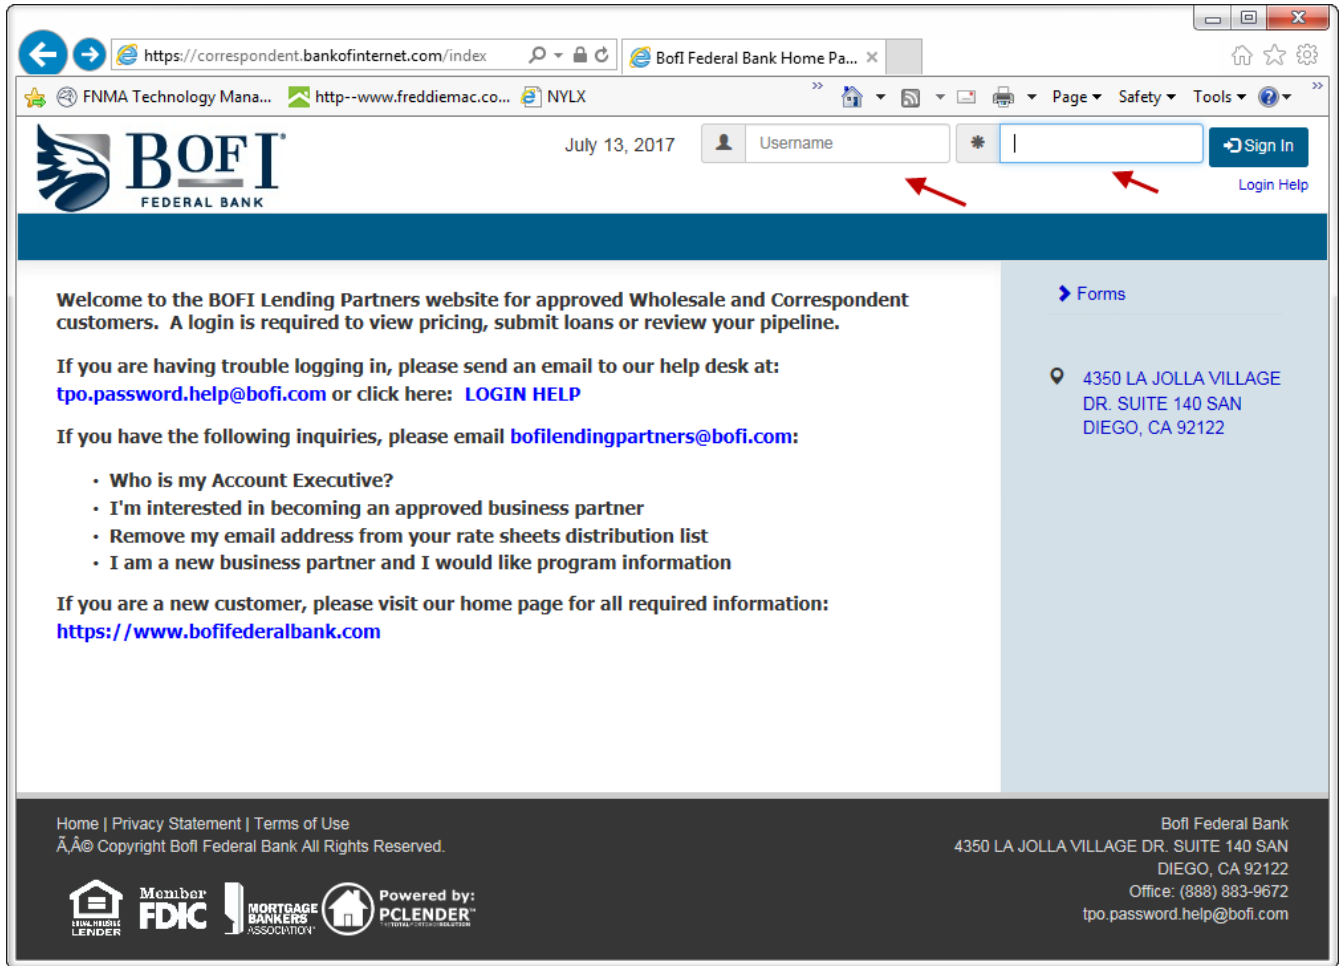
https://correspondent.bankofinternet.com/index

BofI Federal Bank Home Pa...

FNMA Technology Mana... http--www.freddiemac.co... NYLX

Page Safety Tools

BOFI FEDERAL BANK

July 13, 2017

Username

Sign In

Login Help

Welcome to the BOFI Lending Partners website for approved Wholesale and Correspondent customers. A login is required to view pricing, submit loans or review your pipeline.

If you are having trouble logging in, please send an email to our help desk at: tpo.password.help@bofi.com or click here: LOGIN HELP

If you have the following inquiries, please email bofilendingpartners@bofi.com:

- Who is my Account Executive?
- I'm interested in becoming an approved business partner
- Remove my email address from your rate sheets distribution list
- I am a new business partner and I would like program information

If you are a new customer, please visit our home page for all required information: https://www.bofifederalbank.com

Forms

4350 LA JOLLA VILLAGE DR. SUITE 140 SAN DIEGO, CA 92122

Home | Privacy Statement | Terms of Use
Ã‚Â© Copyright BofI Federal Bank All Rights Reserved.

EQUAL HOUSING LENDER Member FDIC MORTGAGE BANKERS ASSOCIATION Powered by: PCLENDER

BofI Federal Bank
4350 LA JOLLA VILLAGE DR. SUITE 140 SAN DIEGO, CA 92122
Office: (888) 883-9672
tpo.password.help@bofi.com